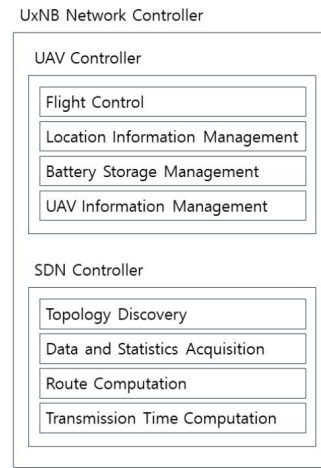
UxNB Network Controller

UAV Controller

Flight Control

Location Information Management

Battery Storage Management

UAV Information Management

SDN Controller

Topology Discovery

Data and Statistics Acquisition

Route Computation

Transmission Time Computation